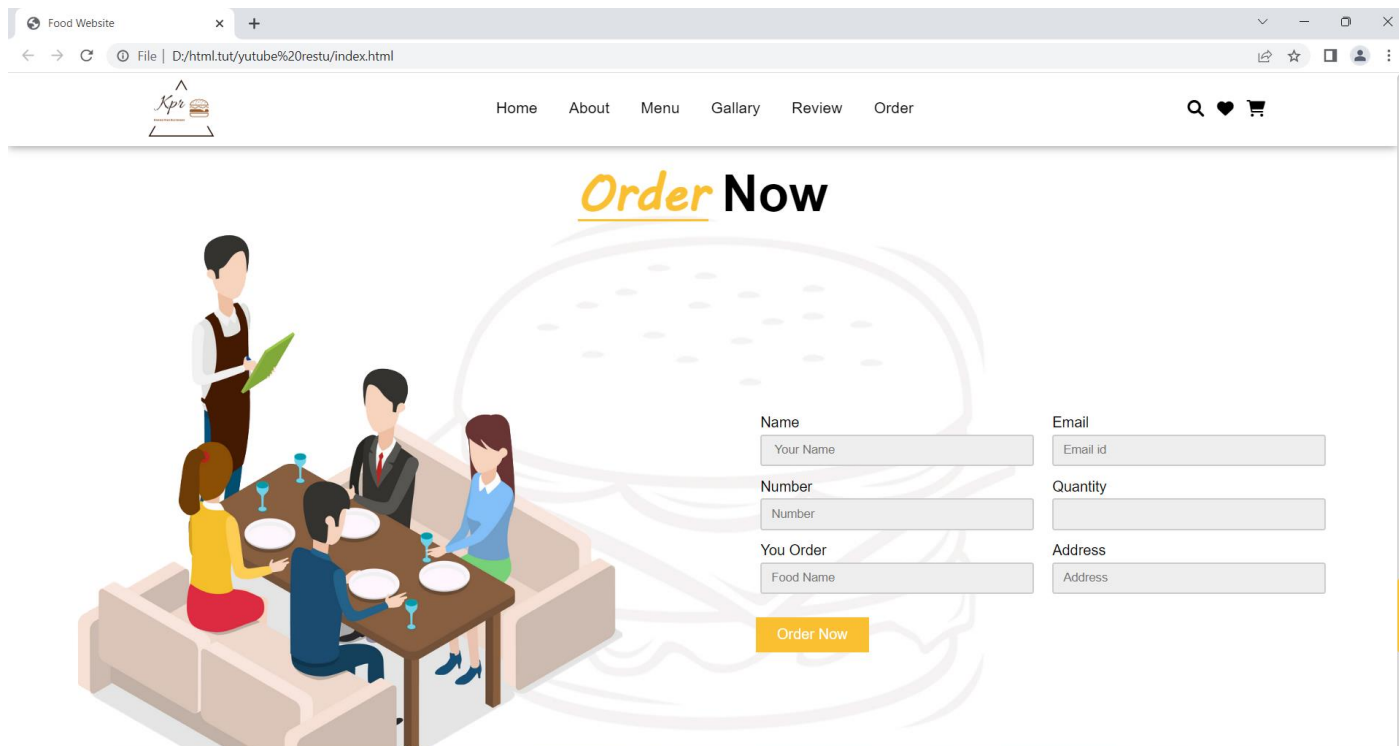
Food Website

File | D:/html.tut/yutube%20restu/index.html

Kpr

Home About Menu Gallary Review Order

Order Now

Name
Your Name

Email
Email id

Number
Number

Quantity

You Order
Food Name

Address
Address

Order Now